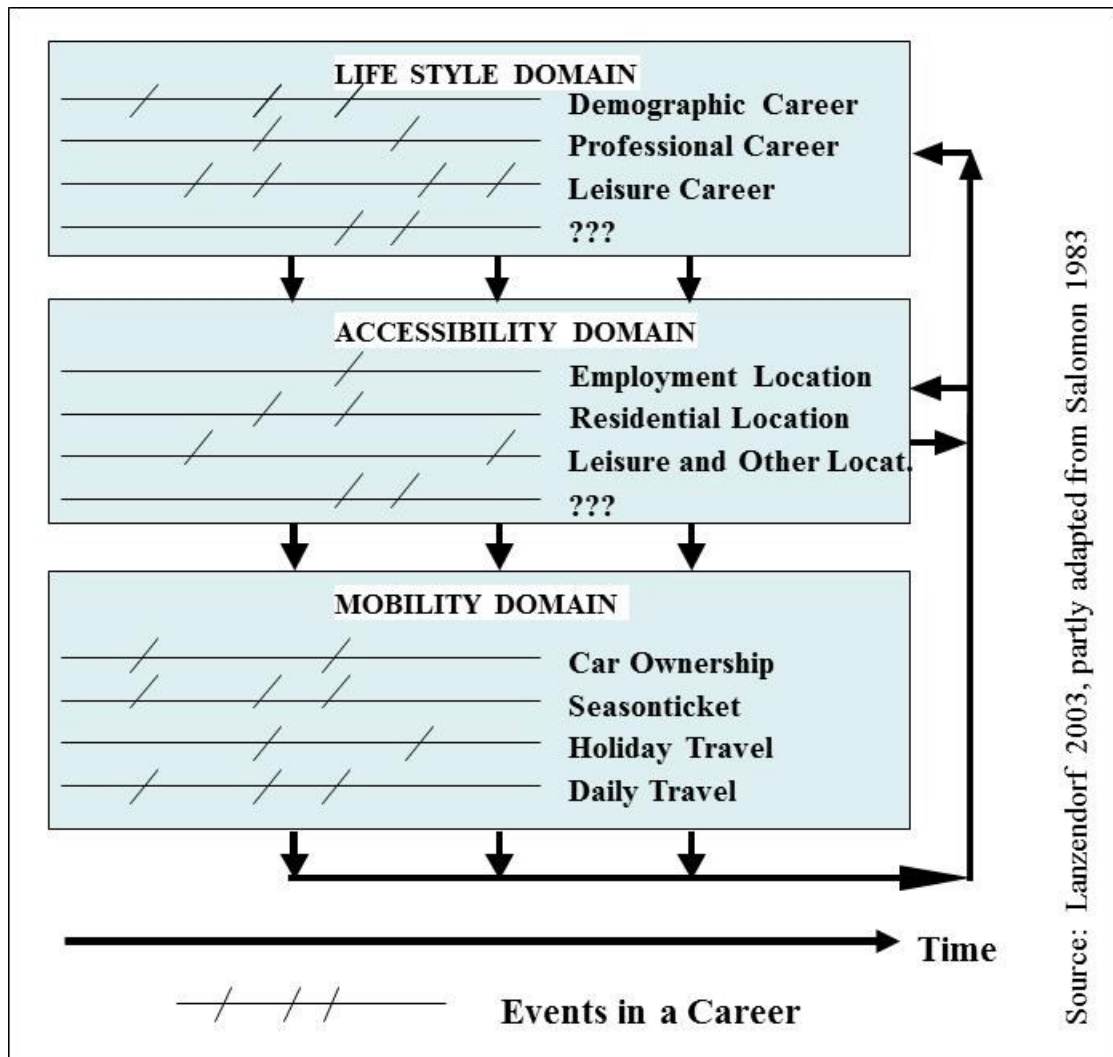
LIFE STYLE DOMAIN

Demographic Career
Professional Career
Leisure Career
???

ACCESSIBILITY DOMAIN

Employment Location
Residential Location
Leisure and Other Locat.
???

MOBILITY DOMAIN

Car Ownership
Seasonticket
Holiday Travel
Daily Travel

Time

Events in a Career

Source: Lanzendorf 2003, partly adapted from Salomon 1983